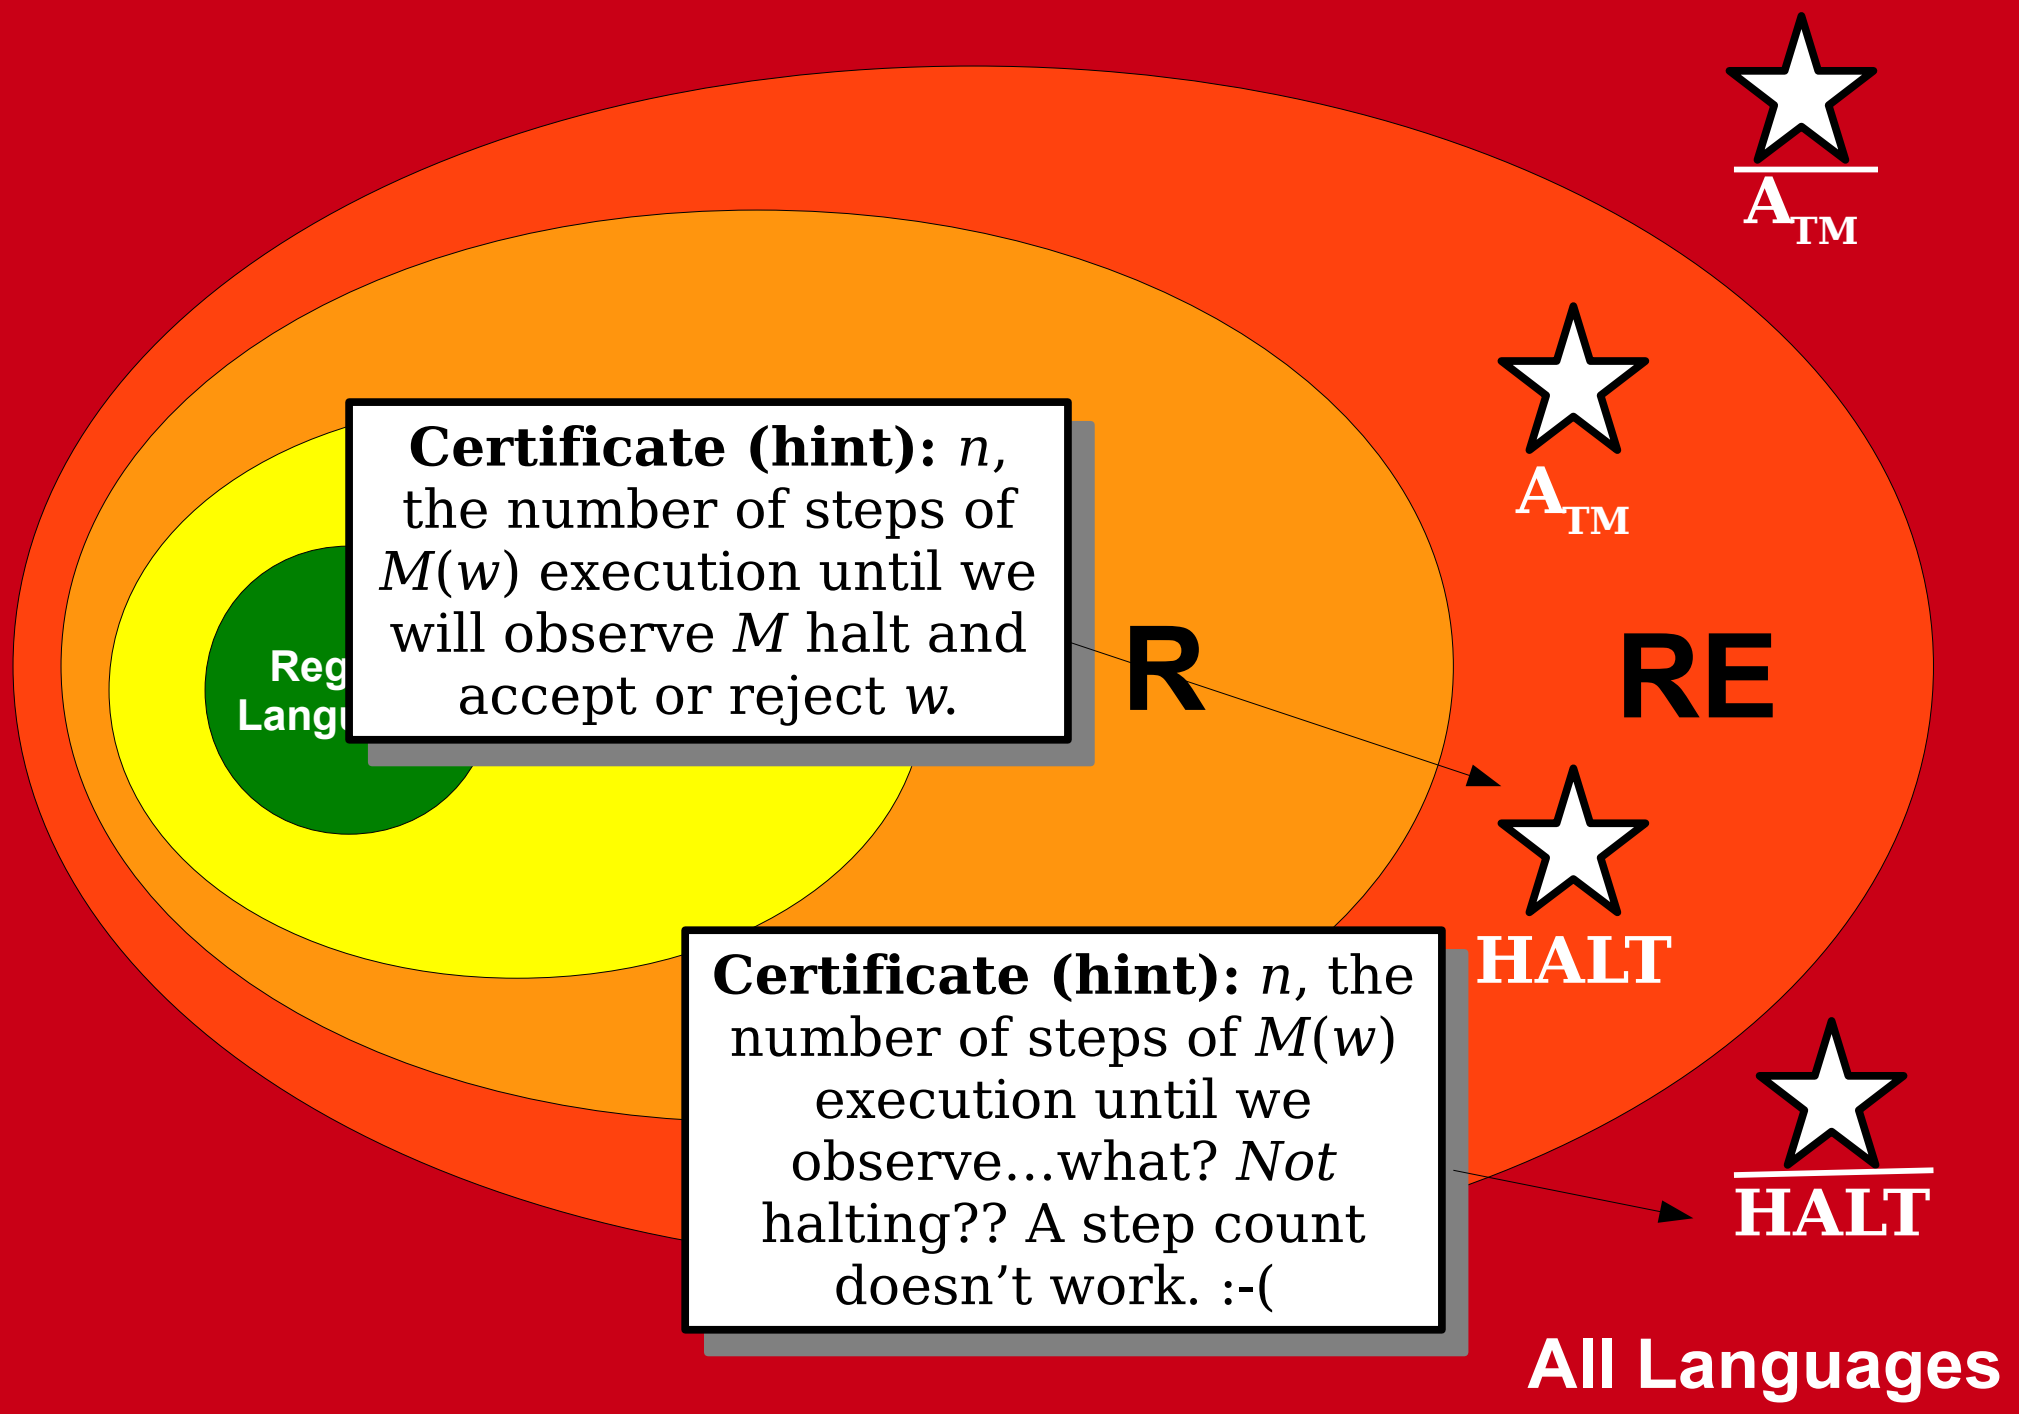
$\overline{A_{TM}}$

$A_{TM}$

**Certificate (hint):** $n$, the number of steps of $M(w)$ execution until we will observe $M$ halt and accept or reject $w$.

Reg
Langu

R

RE

HALT

**Certificate (hint):** $n$, the number of steps of $M(w)$ execution until we observe...what? *Not* halting?? A step count doesn't work. :-(

$\overline{HALT}$

All Languages